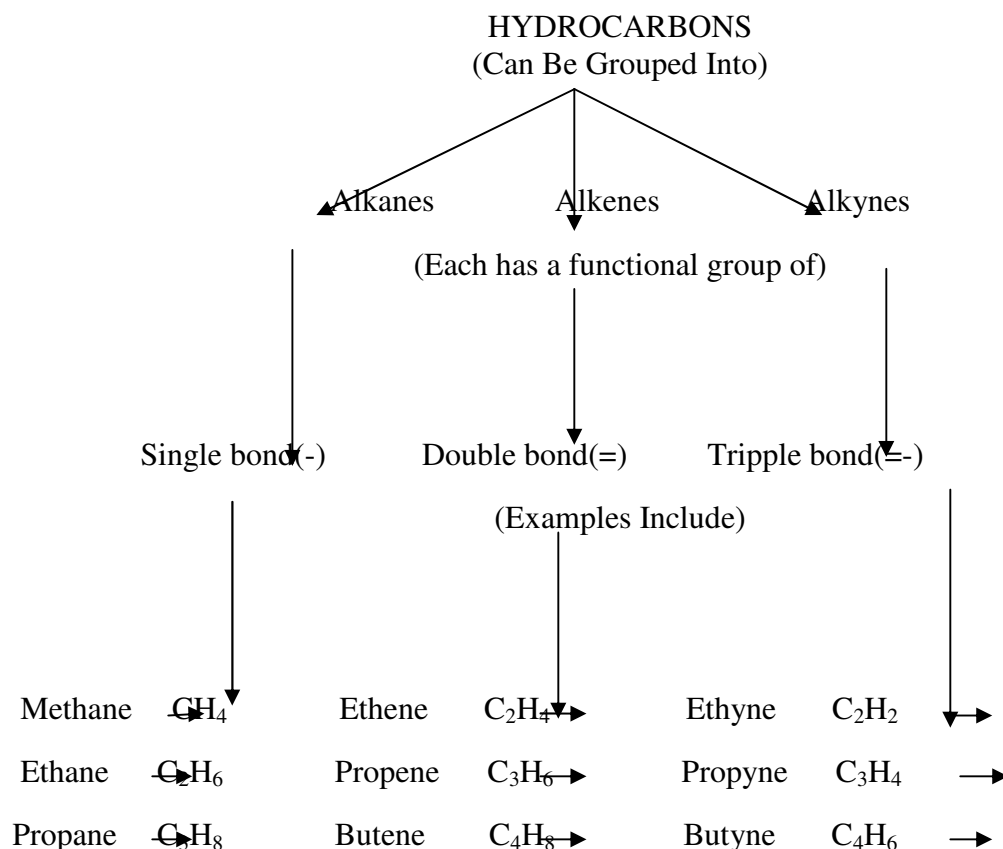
HYDROCARBONS
(Can Be Grouped Into)

Alkanes Alkenes Alkynes

(Each has a functional group of)

Single bond(-) Double bond(=) Tripple bond(≡-)

(Examples Include)

Methane $CH_4$ Ethene $C_2H_4$ Ethyne $C_2H_2$

Ethane $C_2H_6$ Propene $C_3H_6$ Propyne $C_3H_4$

Propane $C_3H_8$ Butene $C_4H_8$ Butyne $C_4H_6$